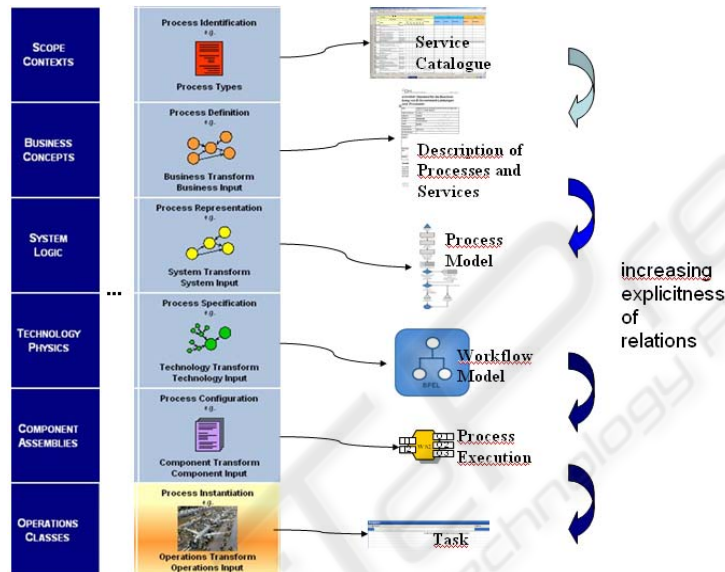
SCOPE CONTEXTS

BUSINESS CONCEPTS

SYSTEM LOGIC

TECHNOLOGY PHYSICS

COMPONENT ASSEMBLIES

OPERATIONS CLASSES

...

Process Identification
e.g.
Process Types

Process Definition
e.g.
Business Transform
Business Input

Process Representation
e.g.
System Transform
System Input

Process Specification
e.g.
Technology Transform
Technology Input

Process Configuration
e.g.
Component Transform
Component Input

Process Instantiation
e.g.
Operations Transform
Operations Input

Service Catalogue

Description of Processes and Services

Process Model

BPEL

Workflow Model

Process Execution

Task

increasing explicitness of relations